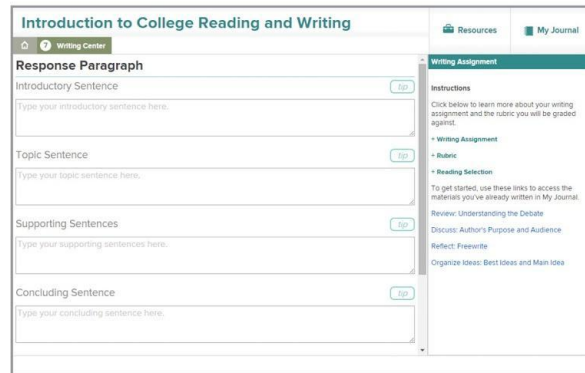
Introduction to College Reading and Writing

Resources

My Journal

7 Writing Center

Response Paragraph

Introductory Sentence

tip

Type your introductory sentence here.

Topic Sentence

tip

Type your topic sentence here.

Supporting Sentences

tip

Type your supporting sentences here.

Concluding Sentence

tip

Type your concluding sentence here.

Writing Assignment

Instructions

Click below to learn more about your writing assignment and the rubric you will be graded against.

+ Writing Assignment

+ Rubric

+ Reading Selection

To get started, use these links to access the materials you've already written in My Journal.

Review: Understanding the Debate

Discuss: Author's Purpose and Audience

Reflect: Freewrite

Organize Ideas: Best Ideas and Main Idea